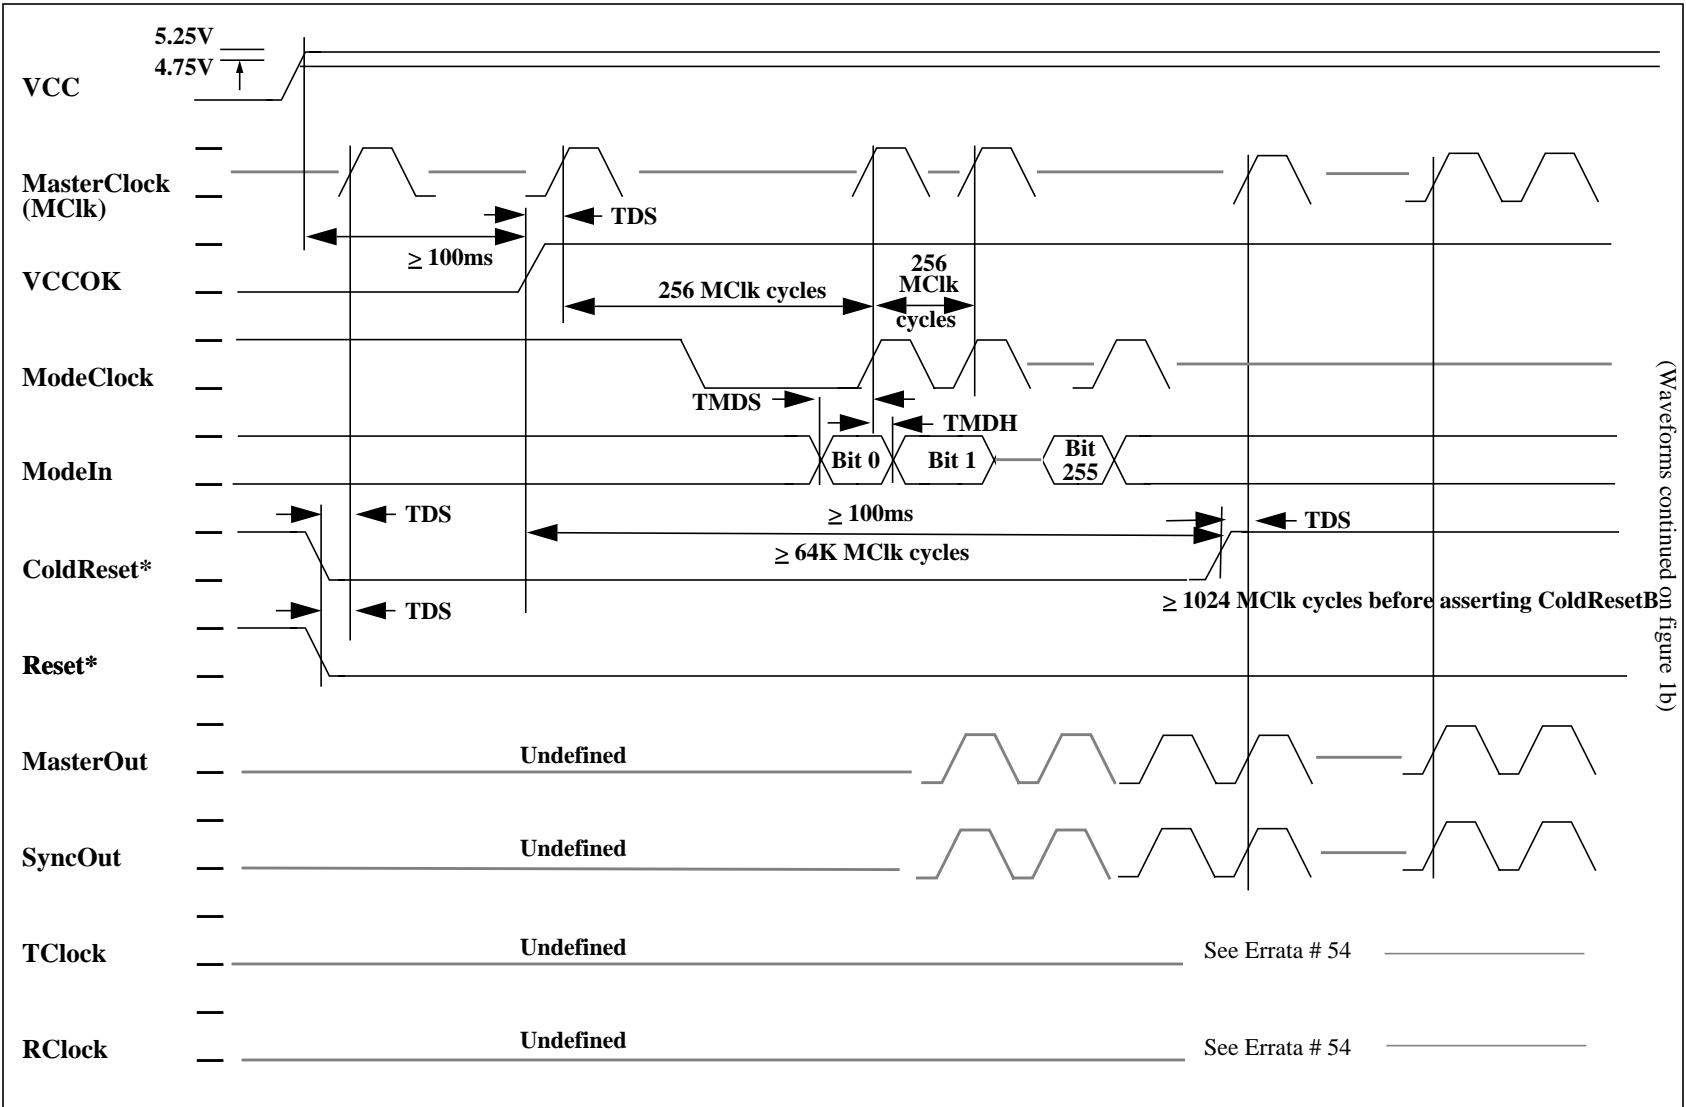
5.25V
4.75V
VCC

MasterClock (MClk)

TDS

$\geq$ 100ms

VCCOK

256 MClk cycles

256 MClk cycles

ModeClock

TMDS

TMDH

ModeIn

Bit 0

Bit 1

Bit 255

TDS

$\geq$ 100ms

TDS

ColdReset*

$\geq$ 64K MClk cycles

$\geq$ 1024 MClk cycles before asserting ColdResetB

TDS

Reset*

MasterOut

Undefined

SyncOut

Undefined

TClock

Undefined

See Errata # 54

RClock

Undefined

See Errata # 54

(Waveforms continued on figure 1b)